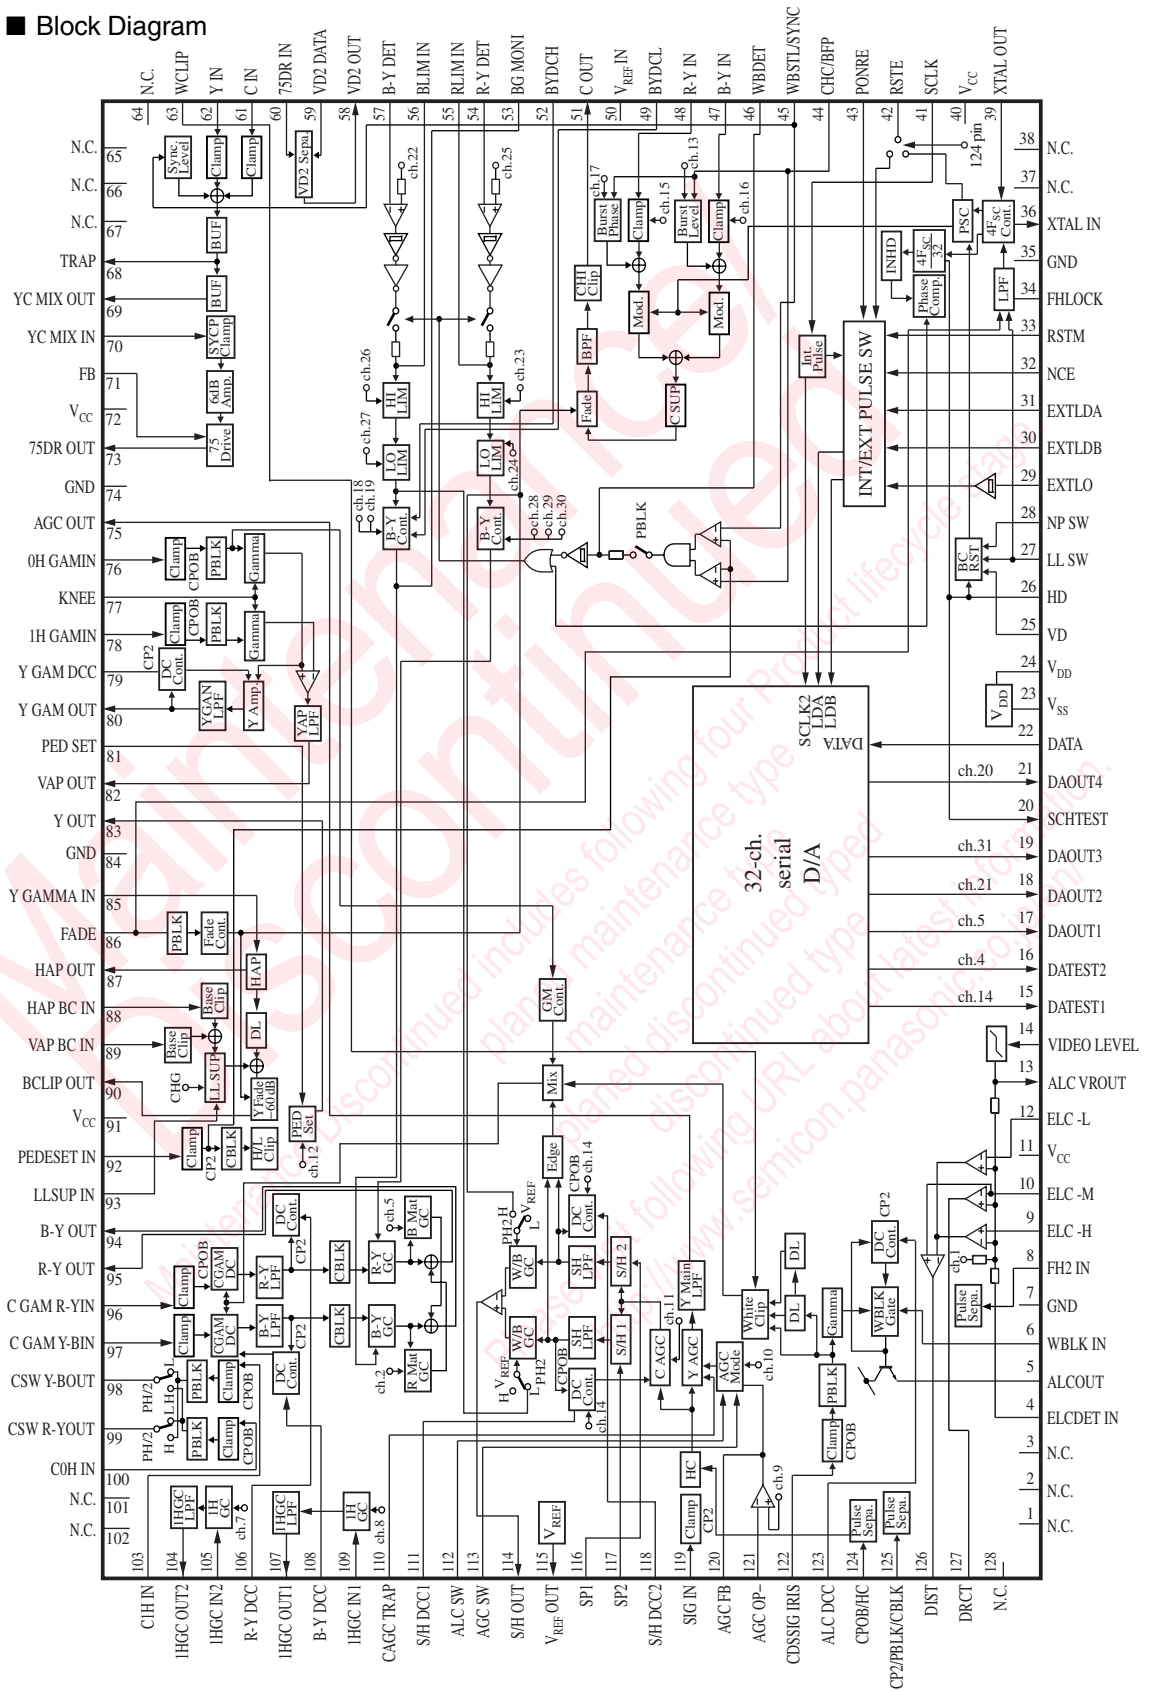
■ Block Diagram

N.C. 64
WCLIP 63
Y IN 62
C IN 61
75DR IN 60
VD2 DATA 59
VD2 OUT 58
B-Y DET 57
BLIM IN 56
RLIM IN 55
R-Y DET 54
BG MONI 53
BYDCH 52
C OUT 51
$V_{REF}$IN 50
BYDCL 49
R-Y IN 48
B-Y IN 47
WBDET 46
WBSTL/SYNC 45
CHC/BFP 44
PONRE 43
RSTE 42
SCLK 41
$V_{CC}$ 40
XTAL OUT 39

N.C. 65
N.C. 66
N.C. 67
TRAP 68
YC MIX OUT 69
YC MIX IN 70
FB 71
$V_{CC}$ 72
75DR OUT 73
GND 74
AGC OUT 75
0H GAMIN 76
KNEE 77
1H GAMIN 78
Y GAM DCC 79
Y GAM OUT 80
PED SET 81
VAP OUT 82
Y OUT 83
GND 84
Y GAMMA IN 85
FADE 86
HAP OUT 87
HAP BC IN 88
VAP BC IN 89
BCLIP OUT 90
$V_{CC}$ 91
PEDESET IN 92
LLSUP IN 93
B-Y OUT 94
R-Y OUT 95
C GAM R-YIN 96
C GAM Y-BIN 97
CSW Y-BOUT 98
CSW R-YOUT 99
C0H IN 100
N.C. 101
N.C. 102

38 N.C.
37 N.C.
36 XTAL IN
35 GND
34 FHLOCK
33 RSTM
32 NCE
31 EXTLDA
30 EXTLDB
29 EXTLO
28 NP SW
27 LL SW
26 HD
25 VD
24 $V_{DD}$
23 $V_{SS}$
22 DATA
21 DAOUT4
20 SCHTEST
19 DAOUT3
18 DAOUT2
17 DAOUT1
16 DATEST2
15 DATEST1
14 VIDEO LEVEL
13 ALC VROUT
12 ELC -L
11 $V_{CC}$
10 ELC -M
9 ELC -H
8 FH2 IN
7 GND
6 WBLK IN
5 ALCOUT
4 ELCDET IN
3 N.C.
2 N.C.
1 N.C.

103 C1H IN
104 1HGC OUT2
105 1HGC IN2
106 R-Y DCC
107 1HGC OUT1
108 B-Y DCC
109 1HGC IN1
110 CAGC TRAP
111 S/H DCC1
112 ALC SW
113 AGC SW
114 S/H OUT
115 $V_{REF}$ OUT
116 SP1
117 SP2
118 S/H DCC2
119 SIG IN
120 AGC FB
121 AGC OP−
122 CDSSIG IRIS
123 ALC DCC
124 CPOB/HC
125 CP2/PBLK/CBLK
126 DIST
127 DRCT
128 N.C.

Sync. Level Clamp Clamp BUF BUF SYCP Clamp 6dB Amp. 75 Drive VD2 Sepa. ch.22 ch.25 ch.26 ch.23 ch.27 HI LIM LO LIM ch.24 ch.18 ch.19 B-Y Cont. ch.28 ch.29 ch.30 Burst Phase ch.17 ch.15 Clamp Burst Level ch.13 Clamp ch.16 CHI Clip Mod. Mod. BPF Fade CSUP Int. Pulse INT/EXT PULSE SW INHD 4Fsc 32 Phase Comp PSC 4Fsc Cont. LPF 124 pin PBLK BC RST Clamp CPOB PBLK Gamma DC Cont. CP2 YGAN LPF Y Amp YAP LPF $V_{DD}$ SCLK2 LDA LDB DATA ch.20 32-ch. serial D/A ch.31 ch.21 ch.5 ch.4 ch.14 PBLK Fade Cont. HAP Base Clip DL Base Clip LL SUP CHG YFade −60 dB PED Set ch.12 Clamp CP2 CBLK H/L Clip GM Cont. Mix Edge CPOB ch.14 DC Cont. PH2 H $V_{REF}$ L W/B GC SH LPF S/H 2 Y Main LPF S/H 1 W/B GC SH LPF ch.11 C AGC Y AGC AGC Mode ch.10 White Clip DL DL Gamma DC Cont. CP2 WBLK Gate Pulse Sepa. ch.1 PBLK Clamp CPOB HC Clamp CP2 ch.9 Pulse Sepa. Pulse Sepa. $V_{REF}$ DC Cont. CP2 CBLK R-Y GC ch.5 B Mat GC CPOB CGAM DC R-Y LPF B-Y LPF CGAM DC CBLK B-Y GC ch.2 R Mat GC Clamp Clamp PBLK Clamp CPOB PBLK Clamp CPOB PH/2 L H H L DC Cont. 1HGC LPF 1H GC ch.7 1HGC LPF 1H GC ch.8 H $V_{REF}$ L PH2 CPOB DC Cont. ch.14

Maintenance/ Discontinued
Maintenance/Discontinued includes following four Product lifecycle stage. planed maintenance type, maintenance type, planed discontinued typed, discontinued type
Please visit following URL about latest information. http://www.semicon.panasonic.co.jp/en/